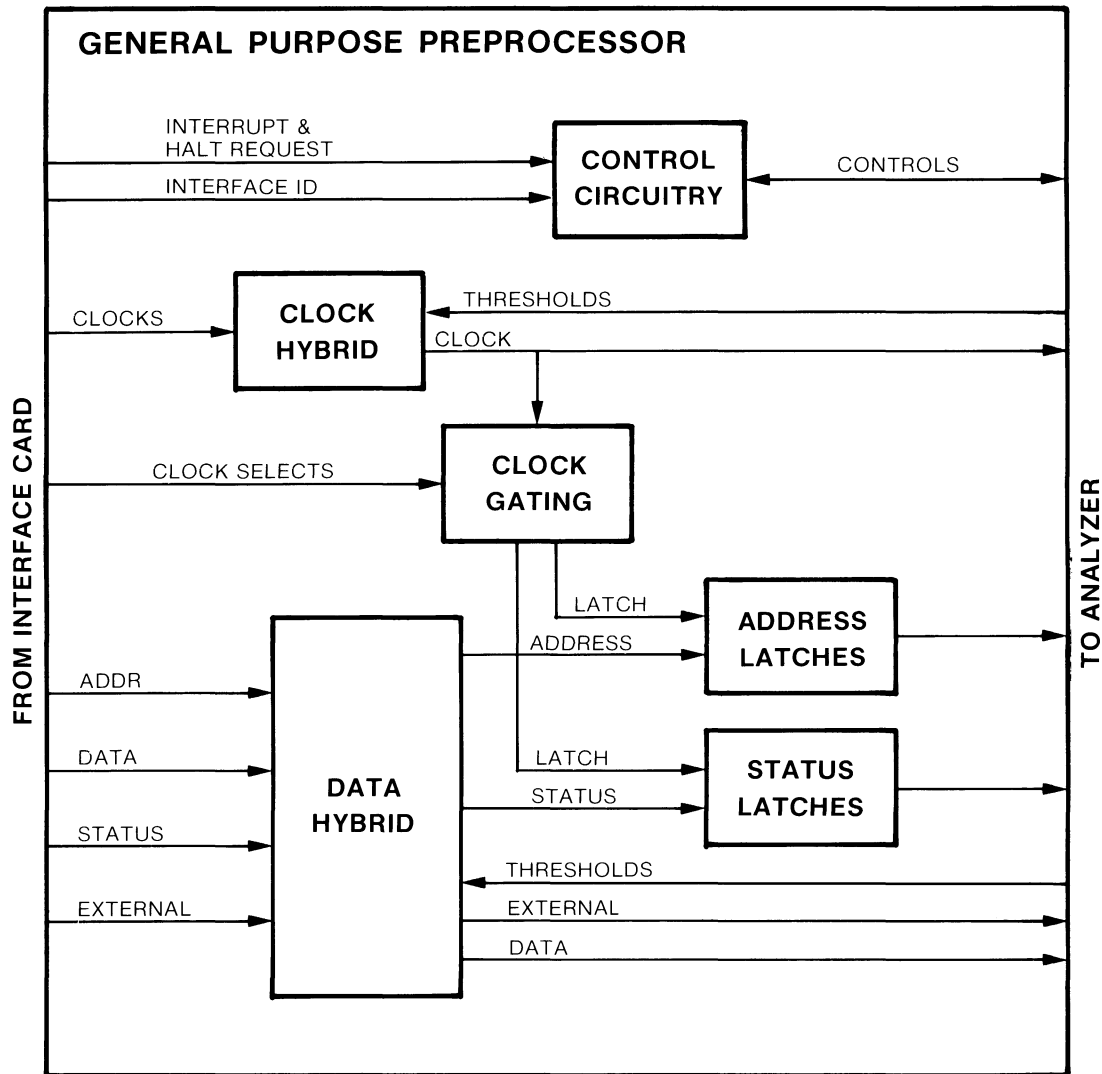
GENERAL PURPOSE PREPROCESSOR

INTERRUPT & HALT REQUEST

INTERFACE ID

CONTROL CIRCUITRY

CONTROLS

CLOCKS

CLOCK HYBRID

THRESHOLDS

CLOCK

FROM INTERFACE CARD

CLOCK SELECTS

CLOCK GATING

TO ANALYZER

LATCH

ADDRESS

ADDRESS LATCHES

ADDR

DATA

LATCH

STATUS LATCHES

DATA HYBRID

STATUS

STATUS

THRESHOLDS

EXTERNAL

EXTERNAL

DATA